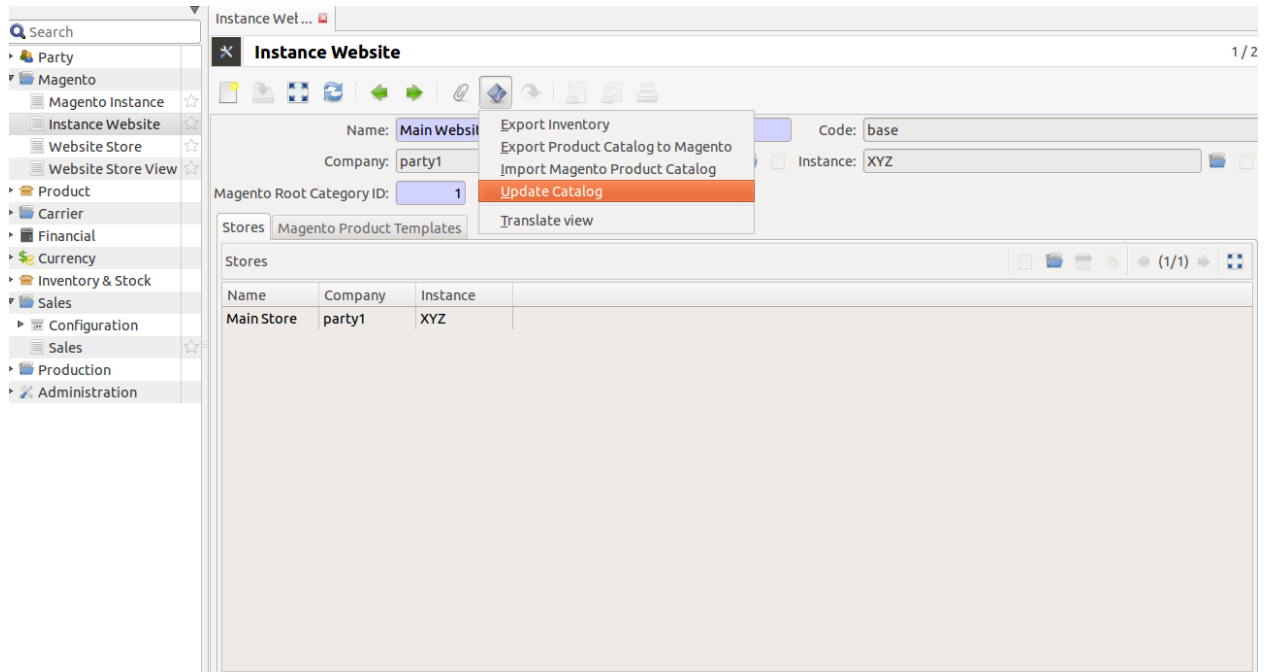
Search
Party
Magento
Magento Instance
Instance Website
Website Store
Website Store View
Product
Carrier
Financial
Currency
Inventory & Stock
Sales
Configuration
Sales
Production
Administration

Instance Wel...

Instance Website

1 / 2

Name: Main Websit

Company: party1

Magento Root Category ID: 1

Code: base

Instance: XYZ

Export Inventory
Export Product Catalog to Magento
Import Magento Product Catalog
Update Catalog
Translate view

Stores | Magento Product Templates

Stores

(1/1)

| Name | Company | Instance |
|---|---|---|
| Main Store | party1 | XYZ |